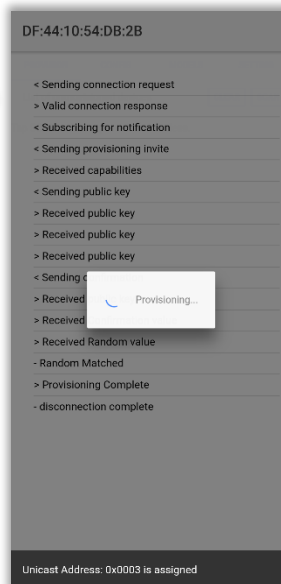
DF:44:10:54:DB:2B

< Sending connection request
> Valid connection response
< Subscribing for notification
< Sending provisioning invite
> Received capabilities
< Sending public key
> Received public key
> Received public key
> Received public key
< Sending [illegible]
> Received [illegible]
> Received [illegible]
> Received Random value
- Random Matched
> Provisioning Complete
- disconnection complete

Provisioning...

Unicast Address: 0x0003 is assigned